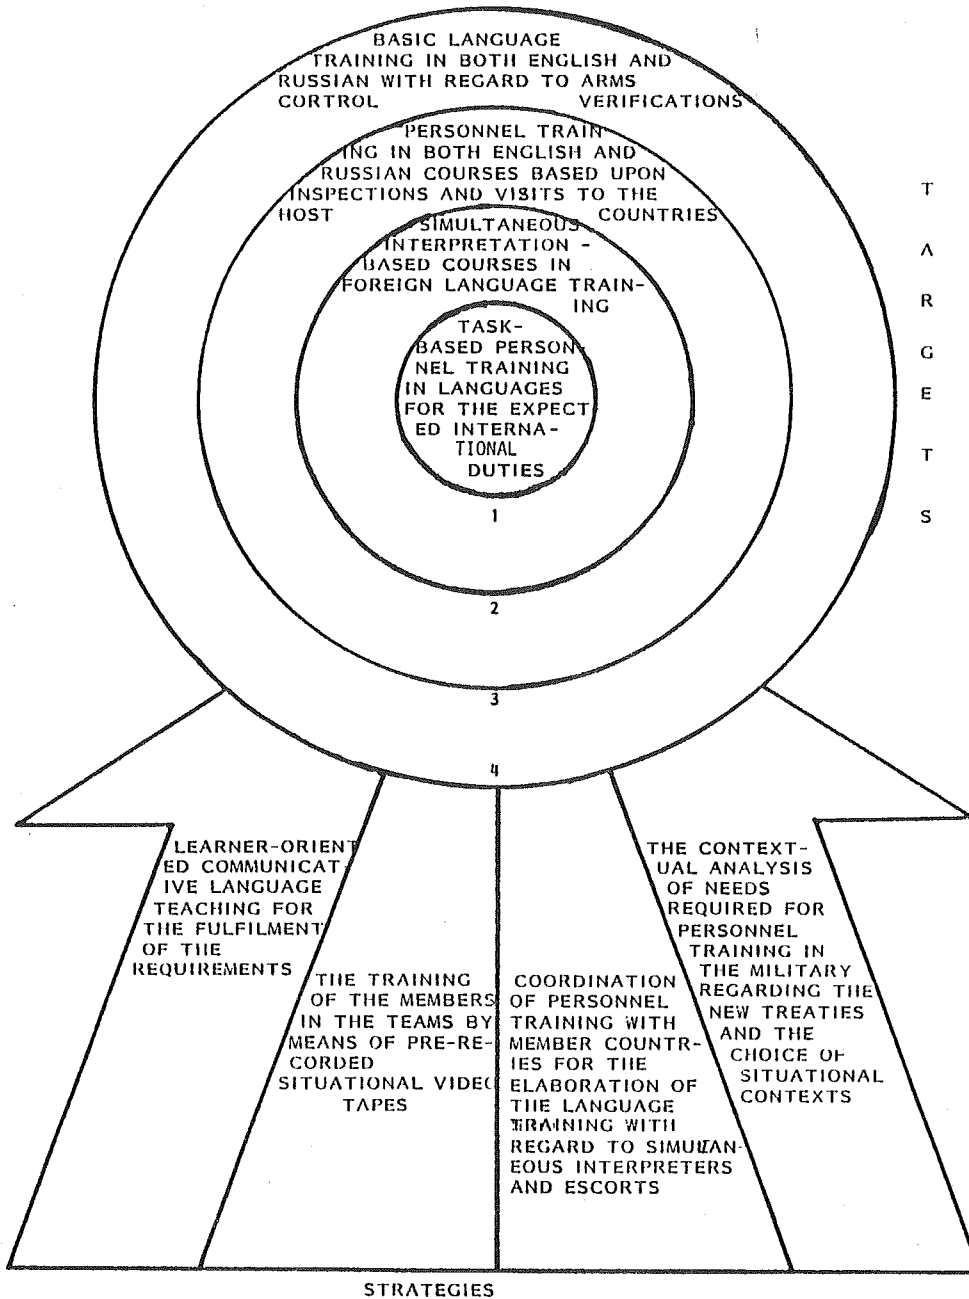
BASIC LANGUAGE TRAINING IN BOTH ENGLISH AND RUSSIAN WITH REGARD TO ARMS CORTROL VERIFICATIONS

PERSONNEL TRAINING IN BOTH ENGLISH AND RUSSIAN COURSES BASED UPON INSPECTIONS AND VISITS TO THE HOST COUNTRIES

SIMULTANEOUS INTERPRETATION - BASED COURSES IN FOREIGN LANGUAGE TRAINING

TASK-BASED PERSONNEL TRAINING IN LANGUAGES FOR THE EXPECTED INTERNATIONAL DUTIES

1

2

3

4

T A R G E T S

LEARNER-ORIENTED COMMUNICATIVE LANGUAGE TEACHING FOR THE FULFILMENT OF THE REQUIREMENTS

THE TRAINING OF THE MEMBERS IN THE TEAMS BY MEANS OF PRE-RECORDED SITUATIONAL VIDEO TAPES

COORDINATION OF PERSONNEL TRAINING WITH MEMBER COUNTRIES FOR THE ELABORATION OF THE LANGUAGE TRAINING WITH REGARD TO SIMULTANEOUS INTERPRETERS AND ESCORTS

THE CONTEXTUAL ANALYSIS OF NEEDS REQUIRED FOR PERSONNEL TRAINING IN THE MILITARY REGARDING THE NEW TREATIES AND THE CHOICE OF SITUATIONAL CONTEXTS

STRATEGIES